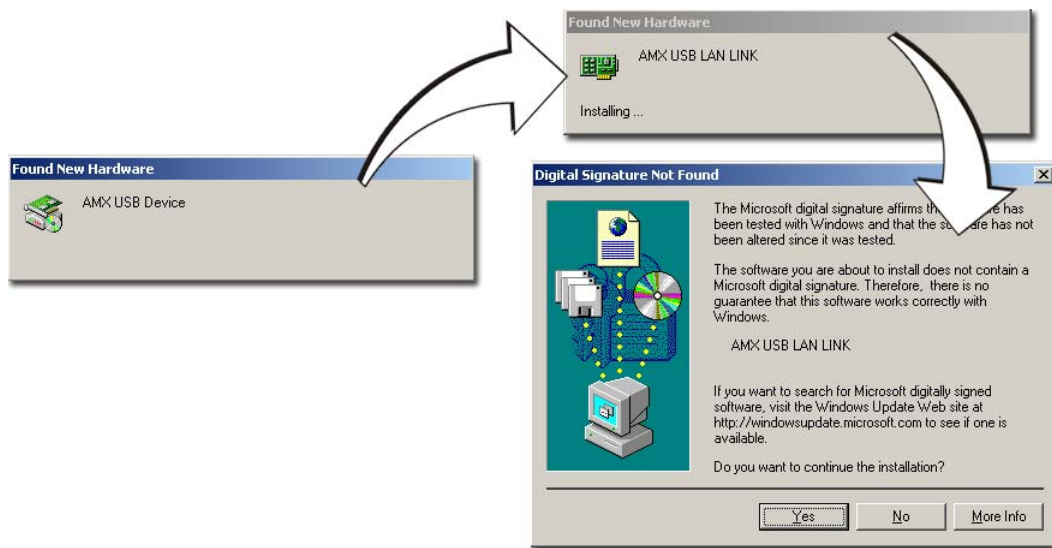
Found New Hardware

AMX USB Device

Found New Hardware

AMX USB LAN LINK

Installing ...

Digital Signature Not Found

The Microsoft digital signature affirms th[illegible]e has been tested with Windows and that the so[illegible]are has not been altered since it was tested.

The software you are about to install does not contain a Microsoft digital signature. Therefore, there is no guarantee that this software works correctly with Windows.

AMX USB LAN LINK

If you want to search for Microsoft digitally signed software, visit the Windows Update Web site at http://windowsupdate.microsoft.com to see if one is available.

Do you want to continue the installation?

Yes No More Info